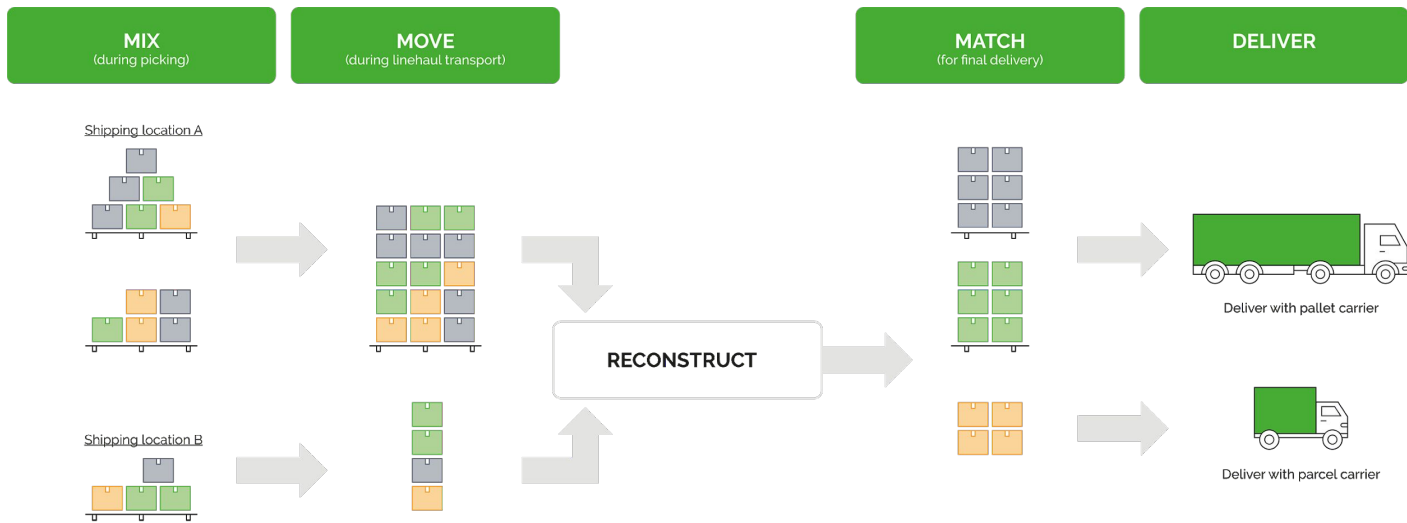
MIX
(during picking)

MOVE
(during linehaul transport)

MATCH
(for final delivery)

DELIVER

Shipping location A

Shipping location B

RECONSTRUCT

Deliver with pallet carrier

Deliver with parcel carrier